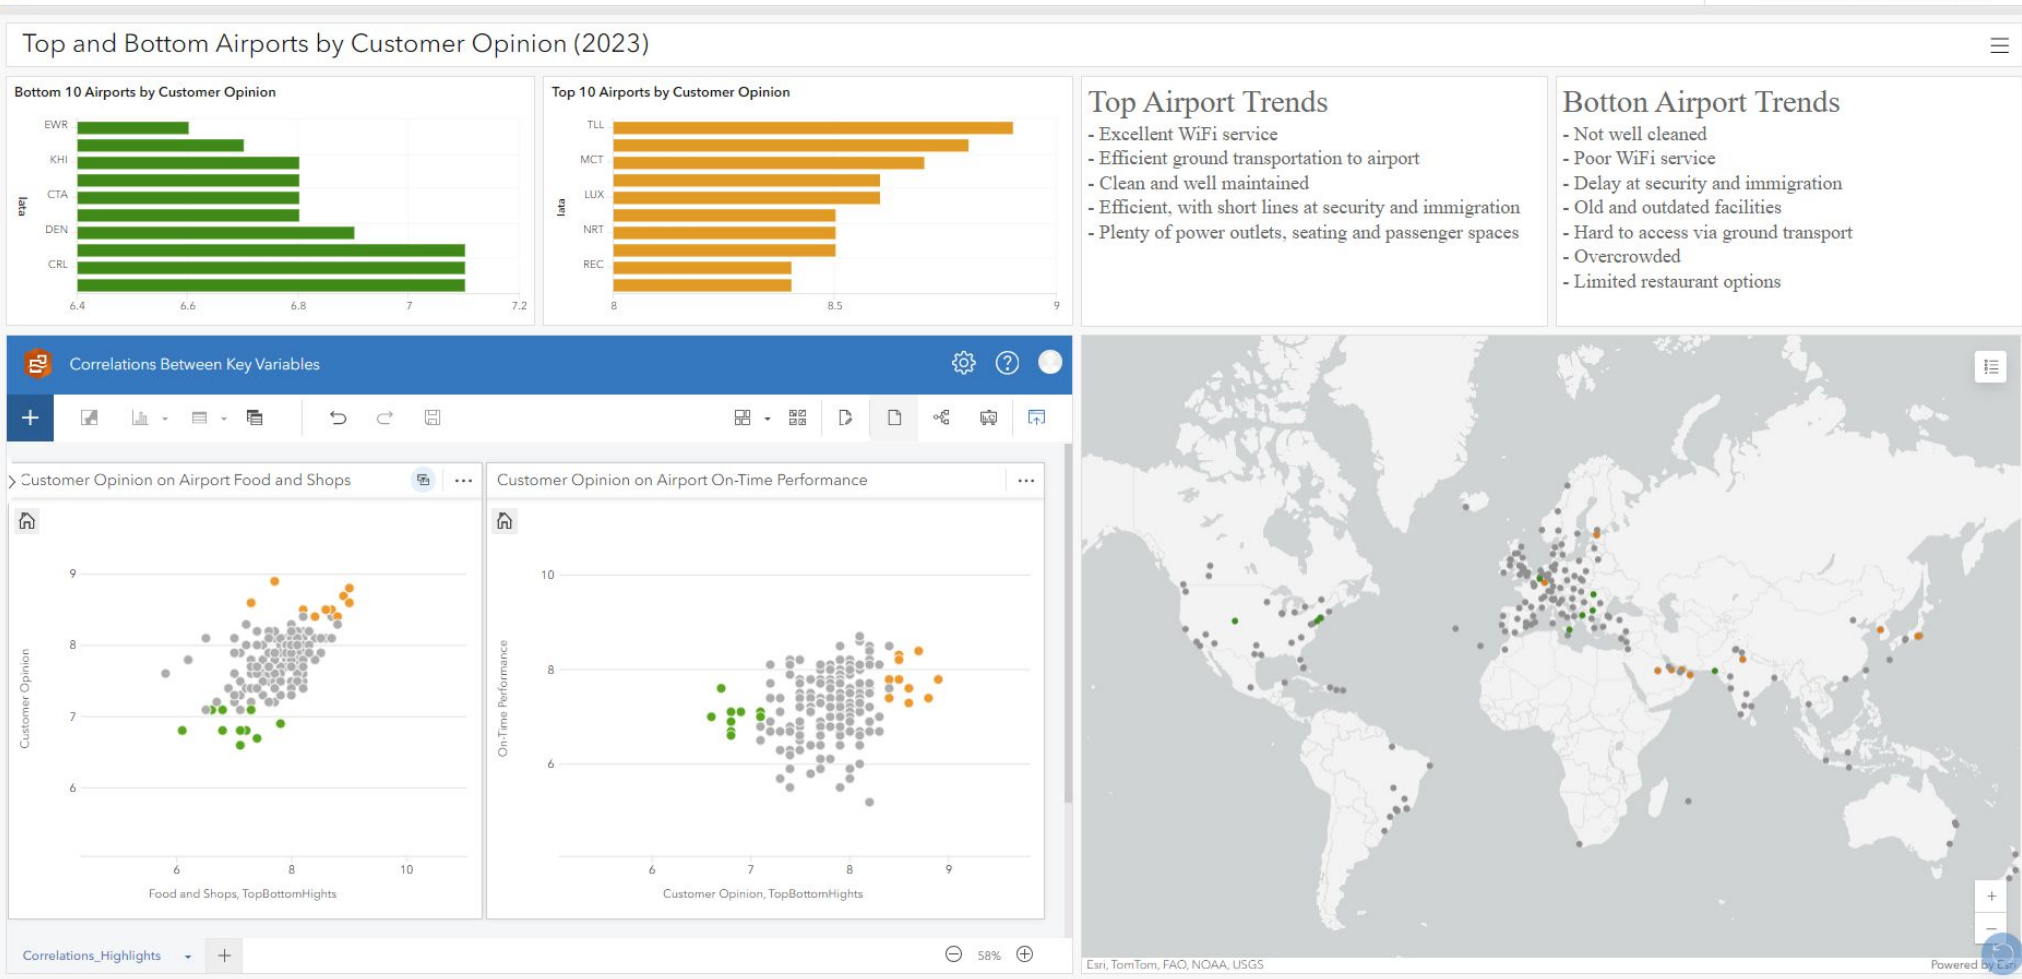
Top and Bottom Airports by Customer Opinion (2023)

Bottom 10 Airports by Customer Opinion

Iata

EWR
KHI
CTA
DEN
CRL

6.4 6.6 6.8 7 7.2

Top 10 Airports by Customer Opinion

Iata

TLL
MCT
LUX
NRT
REC

8 8.5 9

Top Airport Trends
- Excellent WiFi service
- Efficient ground transportation to airport
- Clean and well maintained
- Efficient, with short lines at security and immigration
- Plenty of power outlets, seating and passenger spaces

Botton Airport Trends
- Not well cleaned
- Poor WiFi service
- Delay at security and immigration
- Old and outdated facilities
- Hard to access via ground transport
- Overcrowded
- Limited restaurant options

Correlations Between Key Variables

Customer Opinion on Airport Food and Shops

Customer Opinion

9
8
7
6

6 8 10

Food and Shops, TopBottomHights

Customer Opinion on Airport On-Time Performance

On-Time Performance

10
8
6

6 7 8 9

Customer Opinion, TopBottomHights

Correlations_Highlights

58%

Esri, TomTom, FAO, NOAA, USGS

Powered by Esri